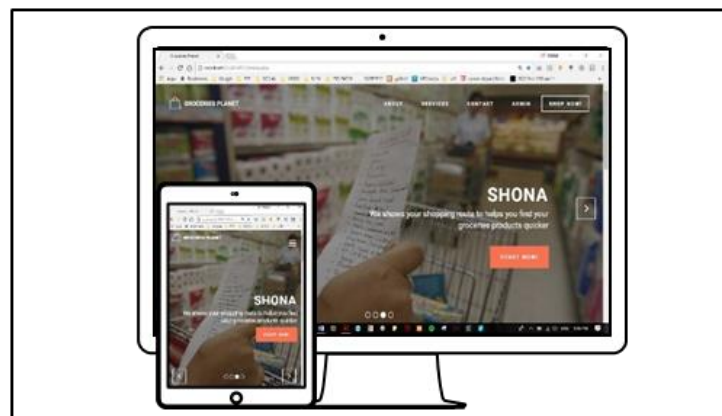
GROCERIES PLANET

ABOUT SERVICES CONTACT ADMIN SHOP NOW!

SHONA

We shows your shopping route to helps you find your groceries products quicker

START NOW!

GROCERIES PLANET

SHONA

We shows your shopping route to helps you find your groceries products quicker

START NOW